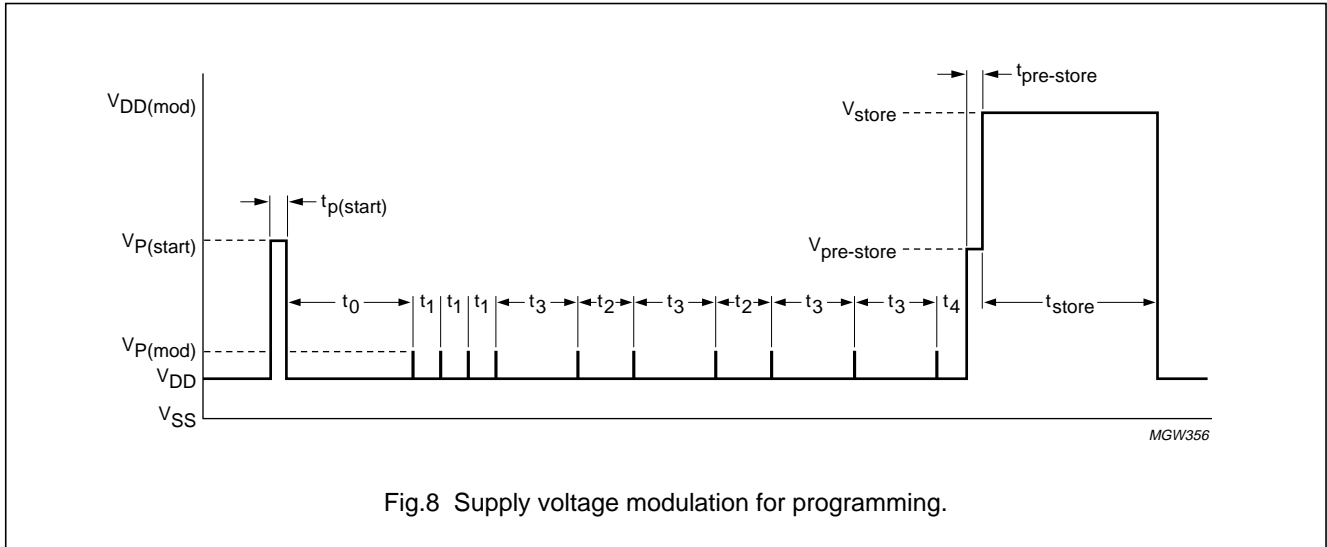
$t_{pre\text{-}store}$

$V_{DD(mod)}$

$V_{store}$

$t_{p(start)}$

$V_{P(start)}$

$V_{pre\text{-}store}$

$t_0$ $t_1$ $t_1$ $t_1$ $t_3$ $t_2$ $t_3$ $t_2$ $t_3$ $t_3$ $t_4$ $t_{store}$

$V_{P(mod)}$

$V_{DD}$

$V_{SS}$

MGW356

Fig.8 Supply voltage modulation for programming.